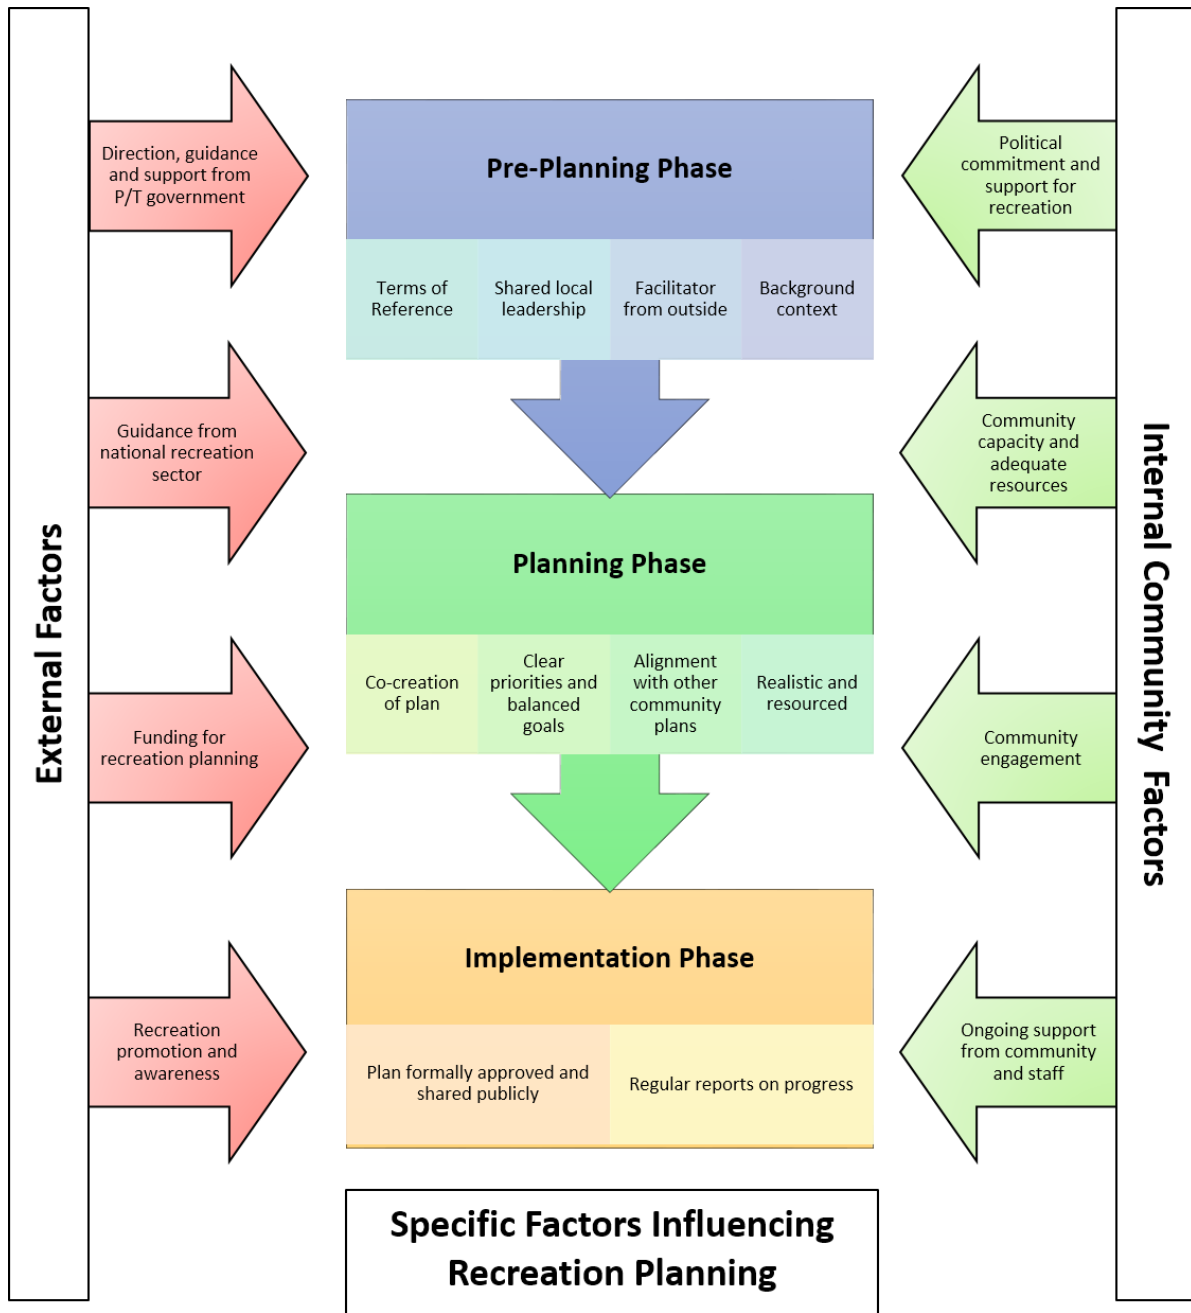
External Factors

Direction, guidance and support from P/T government

Guidance from national recreation sector

Funding for recreation planning

Recreation promotion and awareness

Pre-Planning Phase

| Terms of Reference | Shared local leadership | Facilitator from outside | Background context |
|---|---|---|---|

Planning Phase

| Co-creation of plan | Clear priorities and balanced goals | Alignment with other community plans | Realistic and resourced |
|---|---|---|---|

Implementation Phase

| Plan formally approved and shared publicly | Regular reports on progress |
|---|---|

Internal Community Factors

Political commitment and support for recreation

Community capacity and adequate resources

Community engagement

Ongoing support from community and staff

Specific Factors Influencing Recreation Planning